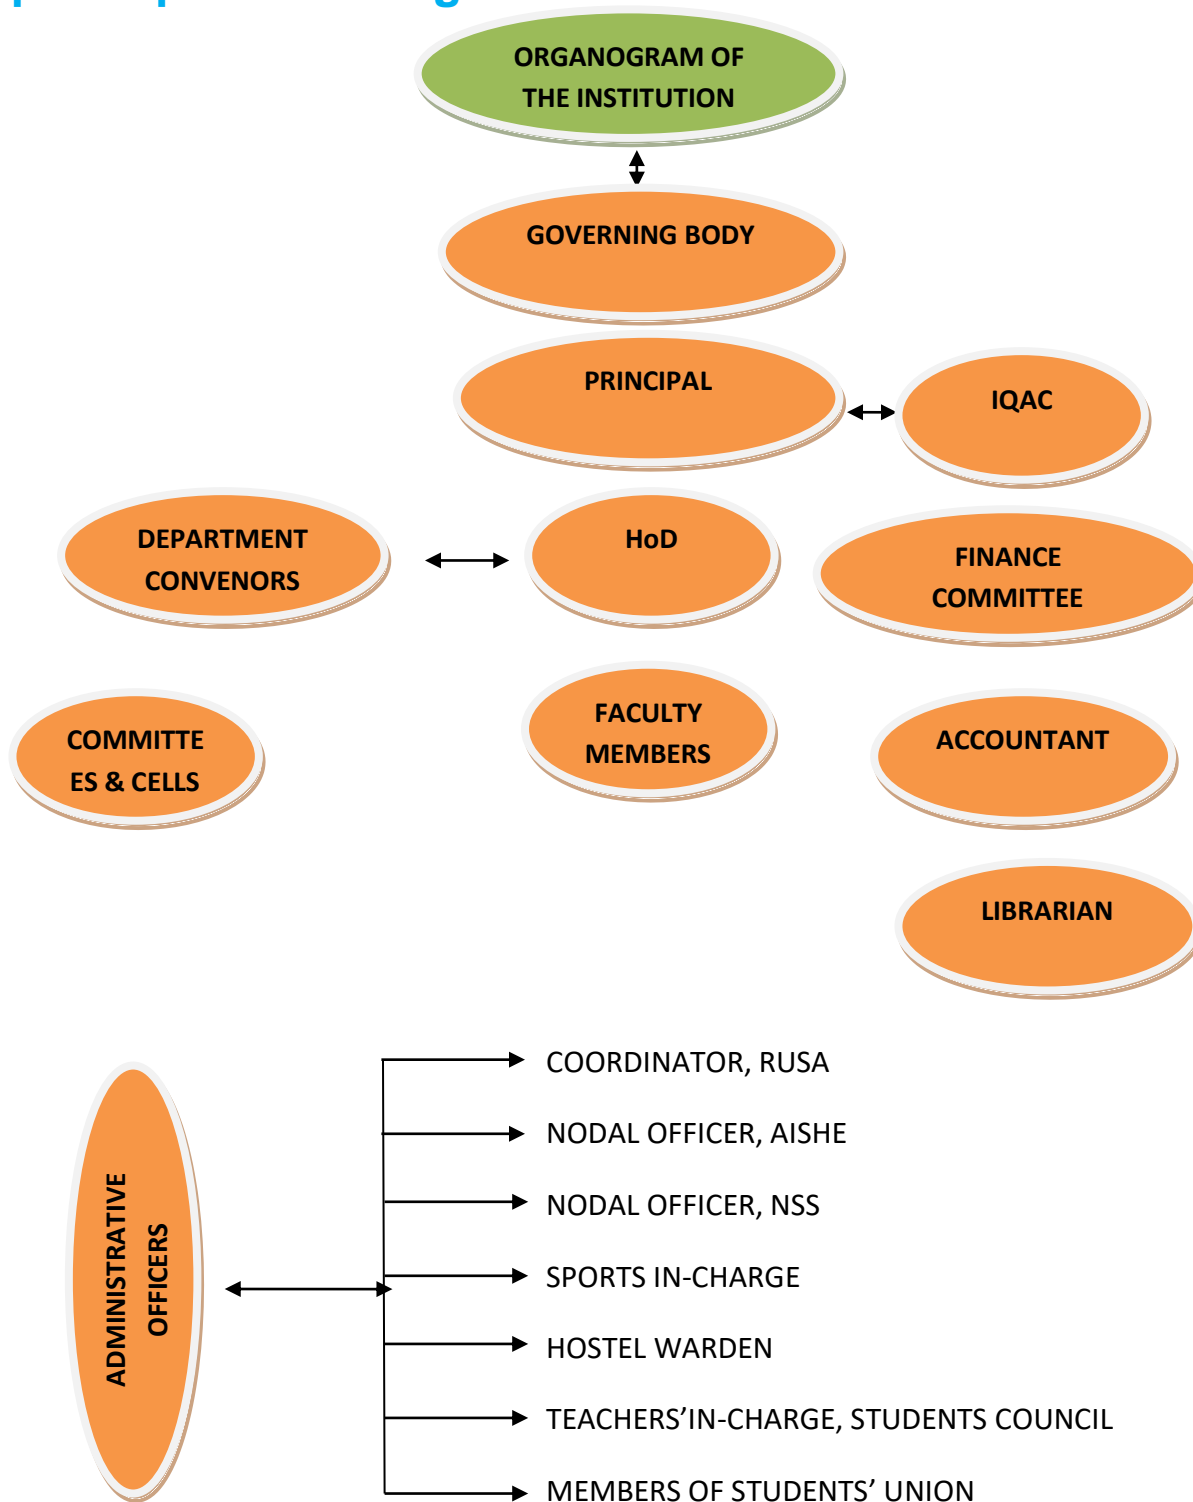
ORGANOGRAM OF THE INSTITUTION

GOVERNING BODY

PRINCIPAL

IQAC

DEPARTMENT CONVENORS

HoD

FINANCE COMMITTEE

COMMITTE ES & CELLS

FACULTY MEMBERS

ACCOUNTANT

LIBRARIAN

ADMINISTRATIVE OFFICERS

COORDINATOR, RUSA

NODAL OFFICER, AISHE

NODAL OFFICER, NSS

SPORTS IN-CHARGE

HOSTEL WARDEN

TEACHERS'IN-CHARGE, STUDENTS COUNCIL

MEMBERS OF STUDENTS' UNION